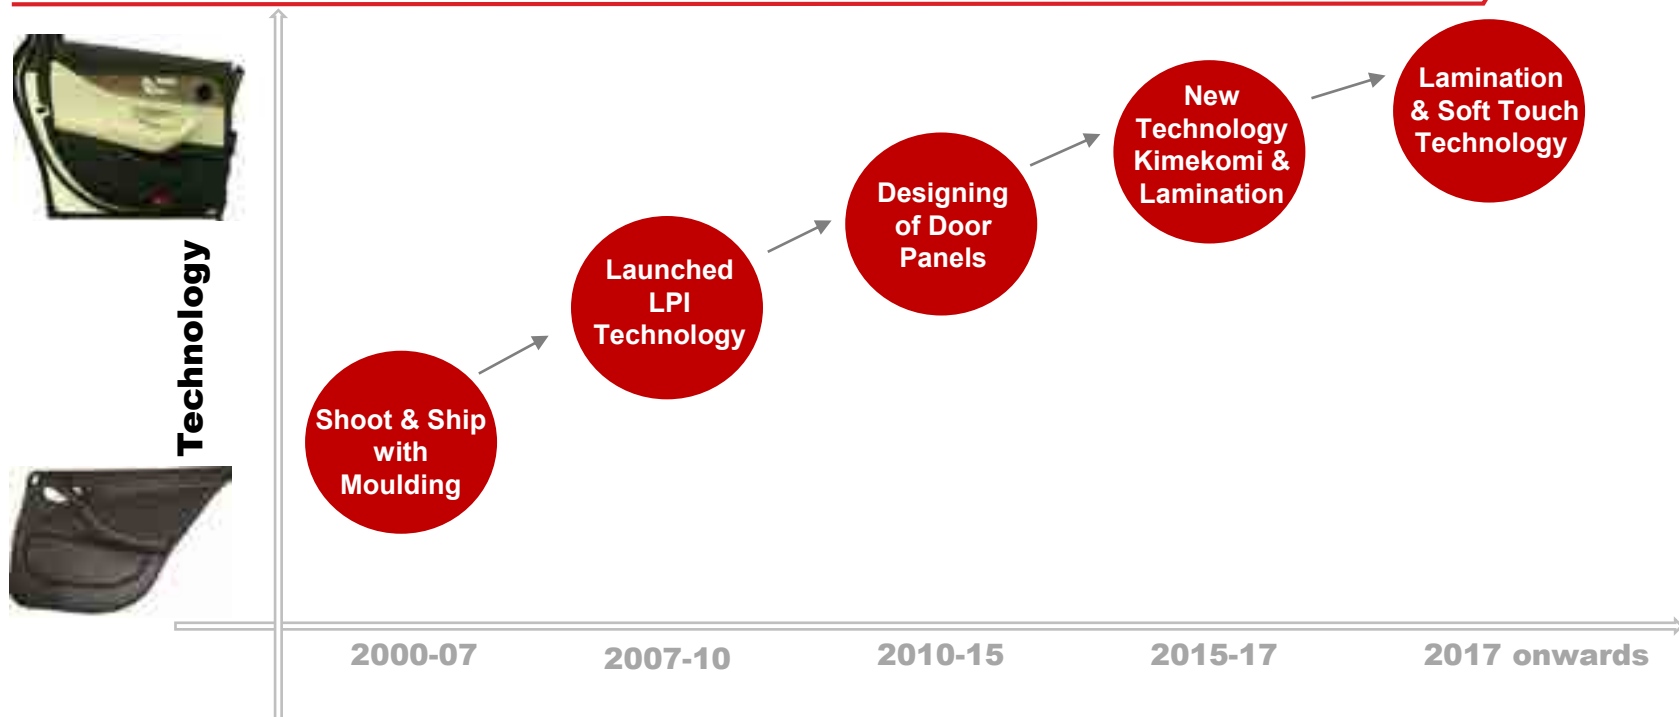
Technology

Shoot & Ship with Moulding

Launched LPI Technology

Designing of Door Panels

New Technology Kimekomi & Lamination

Lamination & Soft Touch Technology

2000-07

2007-10

2010-15

2015-17

2017 onwards